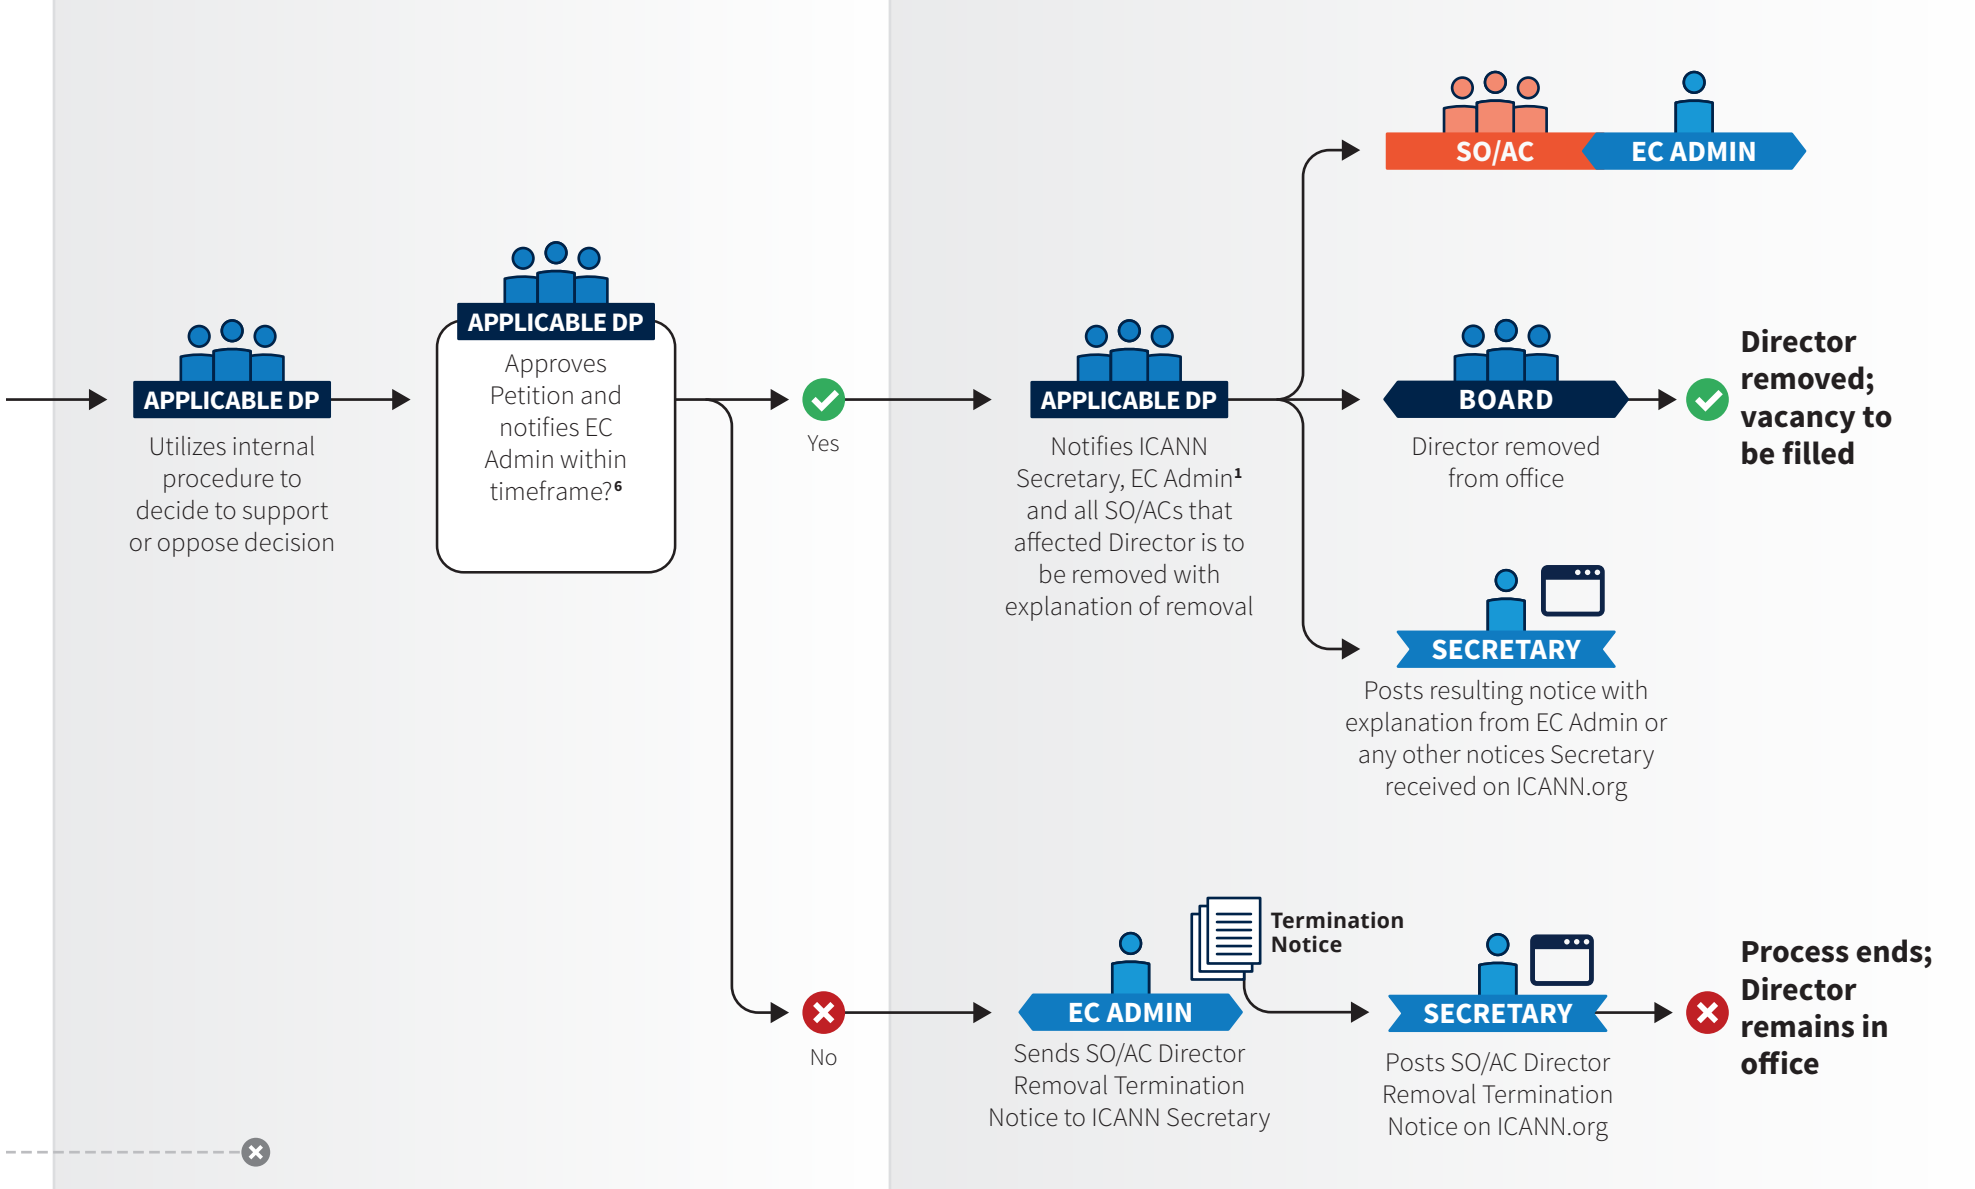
APPLICABLE DP
Utilizes internal procedure to decide to support or oppose decision

APPLICABLE DP
Approves Petition and notifies EC Admin within timeframe?$^6$

Yes

No

APPLICABLE DP
Notifies ICANN Secretary, EC Admin$^1$ and all SO/ACs that affected Director is to be removed with explanation of removal

SO/AC

EC ADMIN

BOARD
Director removed from office

Director removed; vacancy to be filled

SECRETARY
Posts resulting notice with explanation from EC Admin or any other notices Secretary received on ICANN.org

Termination Notice

EC ADMIN
Sends SO/AC Director Removal Termination Notice to ICANN Secretary

SECRETARY
Posts SO/AC Director Removal Termination Notice on ICANN.org

Process ends; Director remains in office